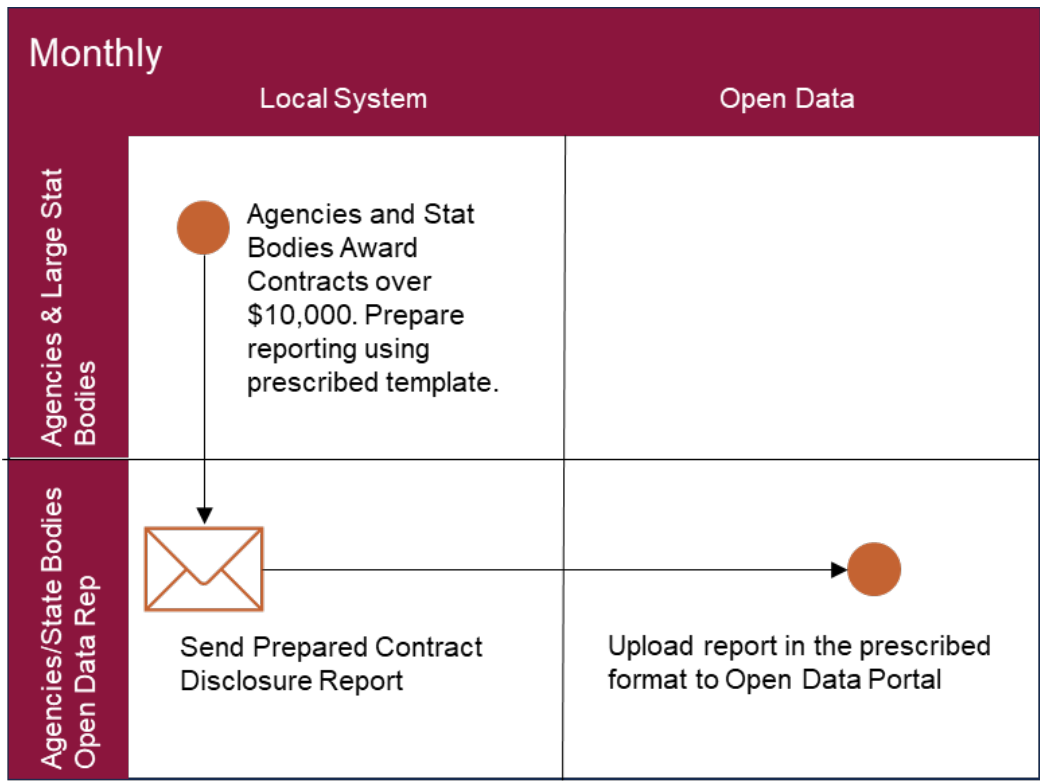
Monthly

Local System

Open Data

Agencies & Large Stat Bodies

Agencies and Stat Bodies Award Contracts over \$10,000. Prepare reporting using prescribed template.

Agencies/State Bodies Open Data Rep

Send Prepared Contract Disclosure Report

Upload report in the prescribed format to Open Data Portal